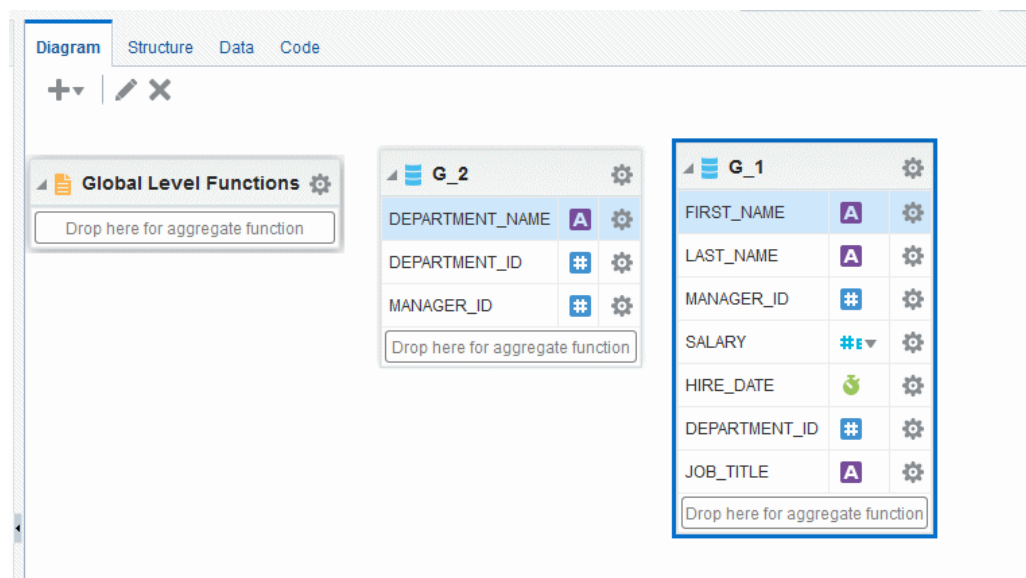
Diagram Structure Data Code

Global Level Functions

Drop here for aggregate function

G_2

| DEPARTMENT_NAME | A |
|---|---|
| DEPARTMENT_ID | # |
| MANAGER_ID | # |

Drop here for aggregate function

G_1

| FIRST_NAME | A |
|---|---|
| LAST_NAME | A |
| MANAGER_ID | # |
| SALARY | #E |
| HIRE_DATE | |
| DEPARTMENT_ID | # |
| JOB_TITLE | A |

Drop here for aggregate function